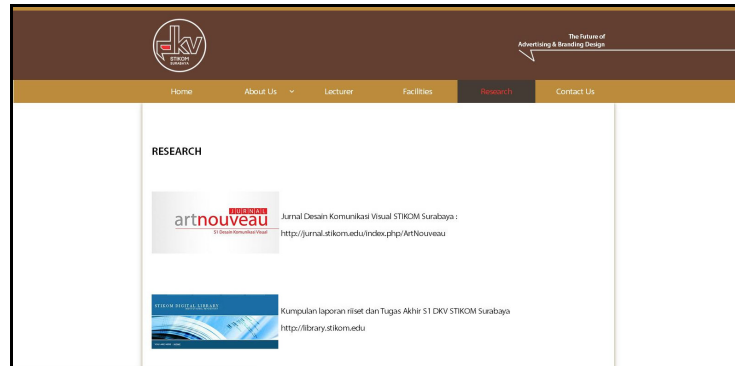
dkv
STIKOM
SURABAYA

The Future of
Advertising & Branding Design

Home
About Us
Lecturer
Facilities
Research
Contact Us

RESEARCH

JURNAL
artnouveau
S1 Desain Komunikasi Visual

Jurnal Desain Komunikasi Visual STIKOM Surabaya :
http://jurnal.stikom.edu/index.php/ArtNouveau

STIKOM DIGITAL LIBRARY

Kumpulan laporan riiset dan Tugas Akhir S1 DKV STIKOM Surabaya
http://library.stikom.edu